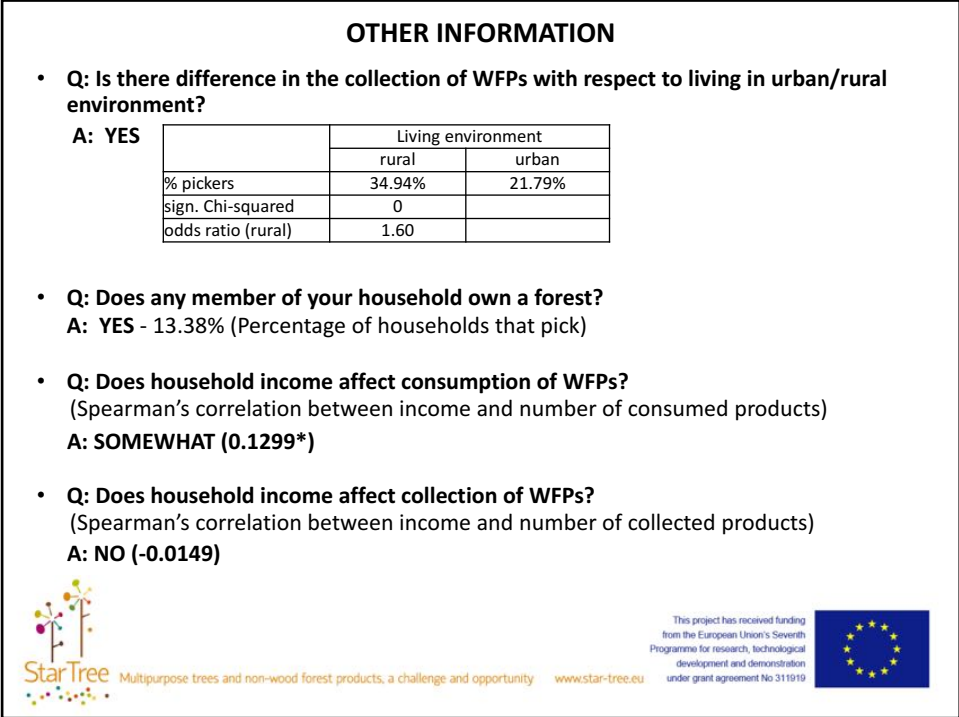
OTHER INFORMATION

• Q: Is there difference in the collection of WFPs with respect to living in urban/rural environment?

A: YES

| | Living environment | |
|---|---|---|
| | rural | urban |
| % pickers | 34.94% | 21.79% |
| sign. Chi-squared | 0 | |
| odds ratio (rural) | 1.60 | |

• Q: Does any member of your household own a forest?
A: YES - 13.38% (Percentage of households that pick)

• Q: Does household income affect consumption of WFPs?
(Spearman's correlation between income and number of consumed products)
A: SOMEWHAT (0.1299*)

• Q: Does household income affect collection of WFPs?
(Spearman's correlation between income and number of collected products)
A: NO (-0.0149)

StarTree Multipurpose trees and non-wood forest products, a challenge and opportunity www.star-tree.eu

This project has received funding from the European Union's Seventh Programme for research, technological development and demonstration under grant agreement No 311919